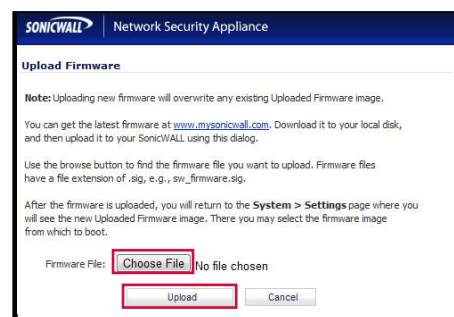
SONICWALL | Network Security Appliance

Upload Firmware

Note: Uploading new firmware will overwrite any existing Uploaded Firmware image.

You can get the latest firmware at www.mysonicwall.com. Download it to your local disk, and then upload it to your SonicWALL using this dialog.

Use the browse button to find the firmware file you want to upload. Firmware files have a file extension of .sig, e.g., sw_firmware.sig.

After the firmware is uploaded, you will return to the System > Settings page where you will see the new Uploaded Firmware image. There you may select the firmware image from which to boot.

Firmware File: Choose File No file chosen

Upload Cancel